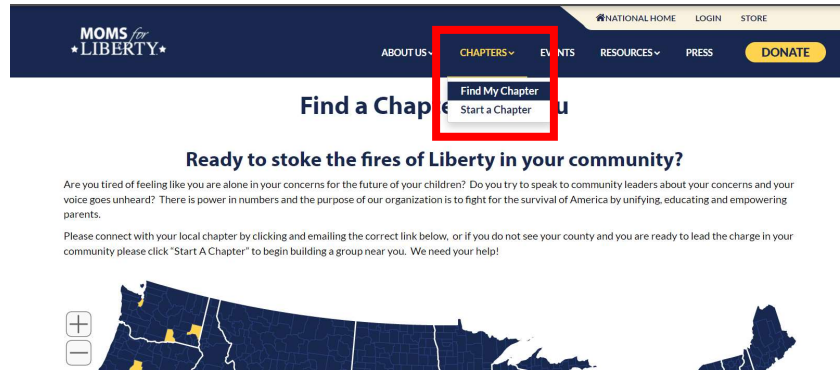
NATIONAL HOME LOGIN STORE

MOMS for LIBERTY

ABOUT US CHAPTERS EVENTS RESOURCES PRESS DONATE

Find My Chapter
Start a Chapter

Find a Chap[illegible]u

Ready to stoke the fires of Liberty in your community?

Are you tired of feeling like you are alone in your concerns for the future of your children? Do you try to speak to community leaders about your concerns and your voice goes unheard? There is power in numbers and the purpose of our organization is to fight for the survival of America by unifying, educating and empowering parents.

Please connect with your local chapter by clicking and emailing the correct link below, or if you do not see your county and you are ready to lead the charge in your community please click "Start A Chapter" to begin building a group near you. We need your help!

+
−